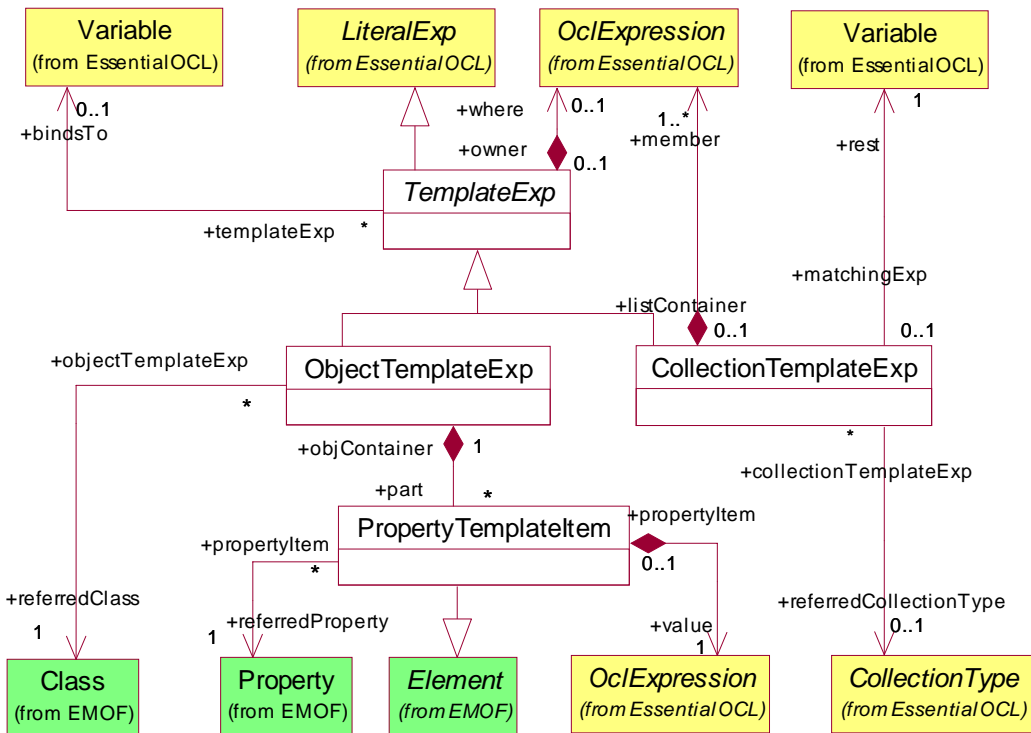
Variable
(from EssentialOCL)

LiteralExp
(from EssentialOCL)

OclExpression
(from EssentialOCL)

Variable
(from EssentialOCL)

0..1
+bindsTo

+where
0..1
+owner
0..1

1..*
+member

1
+rest

TemplateExp

+templateExp
*

+matchingExp

+listContainer
0..1
0..1

+objectTemplateExp

ObjectTemplateExp

CollectionTemplateExp

*

+objContainer
1

*
+collectionTemplateExp

+part
*

PropertyTemplateItem

+propertyItem

+propertyItem
*
0..1

+referredClass
1

1
+referredProperty

+value
1

+referredCollectionType
0..1

Class
(from EMOF)

Property
(from EMOF)

Element
(from EMOF)

OclExpression
(from EssentialOCL)

CollectionType
(from EssentialOCL)